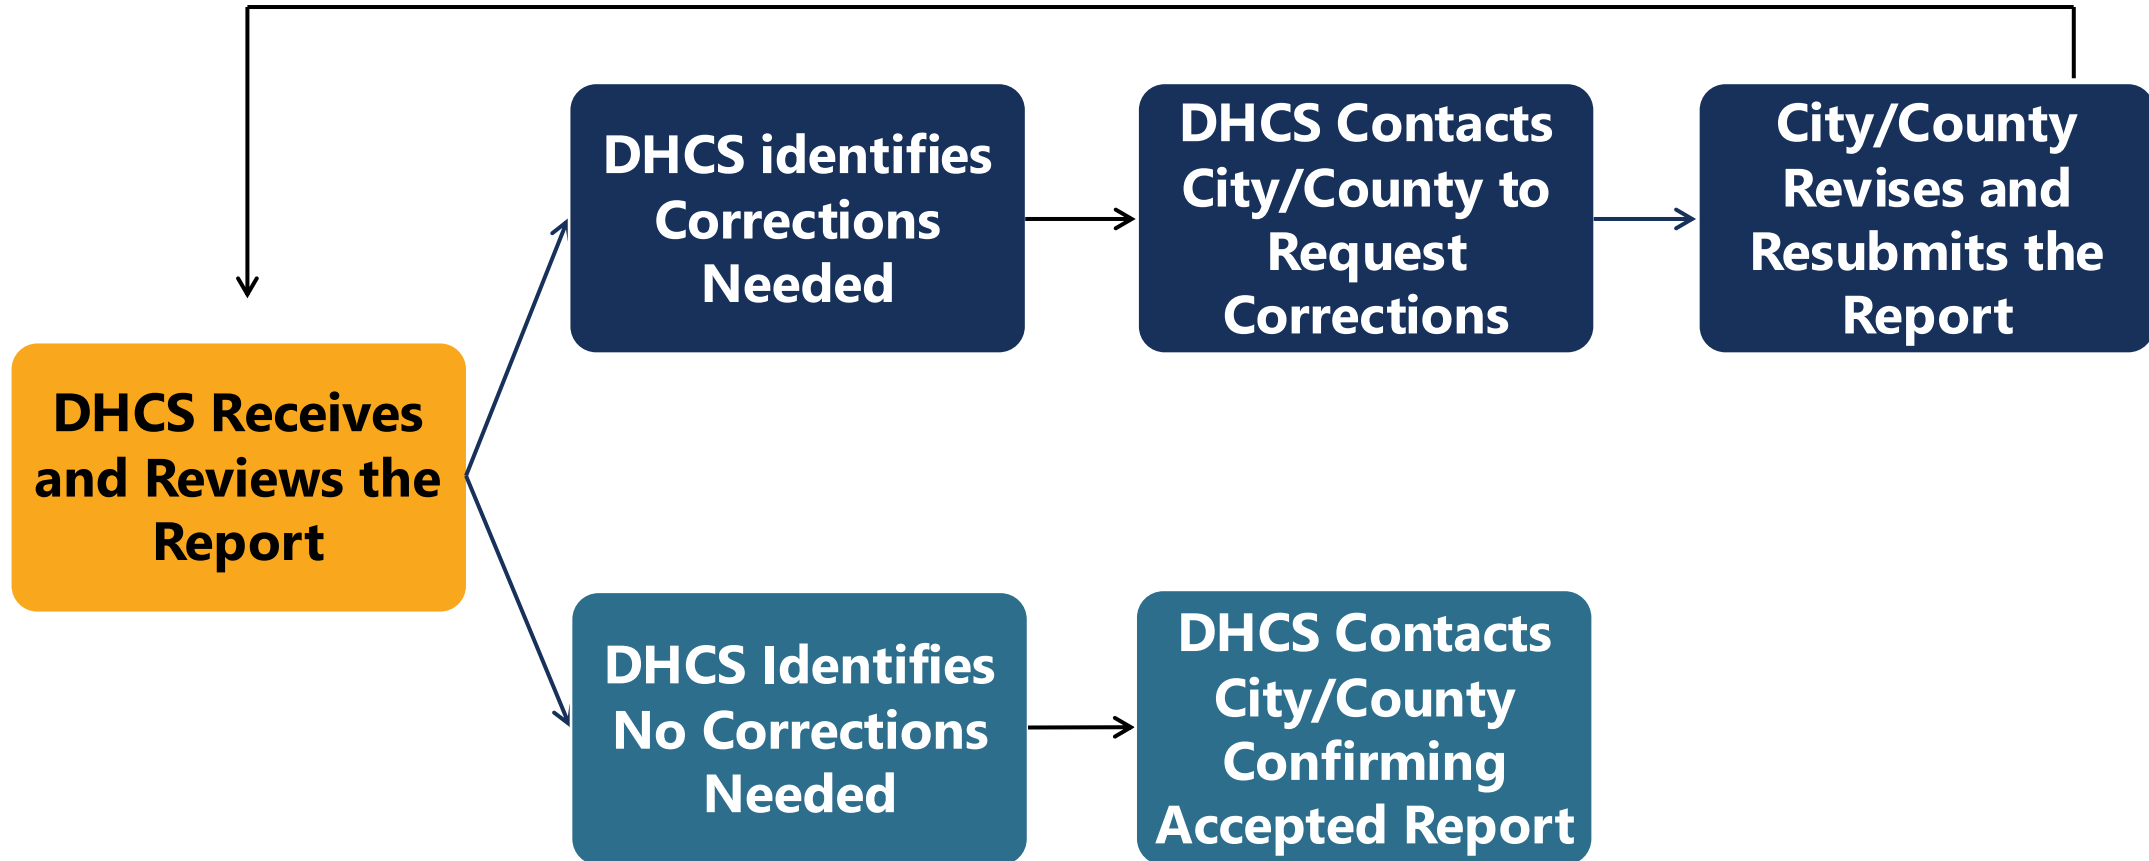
DHCS Receives and Reviews the Report

DHCS identifies Corrections Needed

DHCS Contacts City/County to Request Corrections

City/County Revises and Resubmits the Report

DHCS Identifies No Corrections Needed

DHCS Contacts City/County Confirming Accepted Report